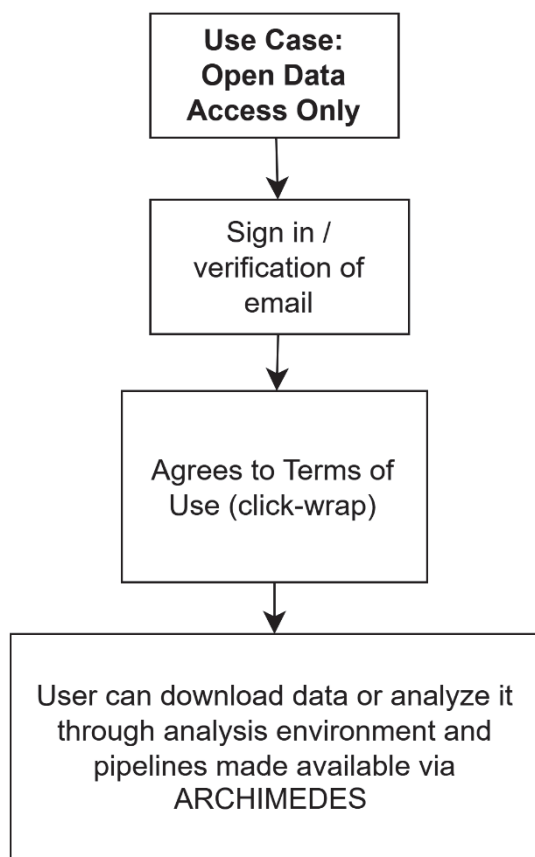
Use Case: Open Data Access Only

Sign in / verification of email

Agrees to Terms of Use (click-wrap)

User can download data or analyze it through analysis environment and pipelines made available via ARCHIMEDES